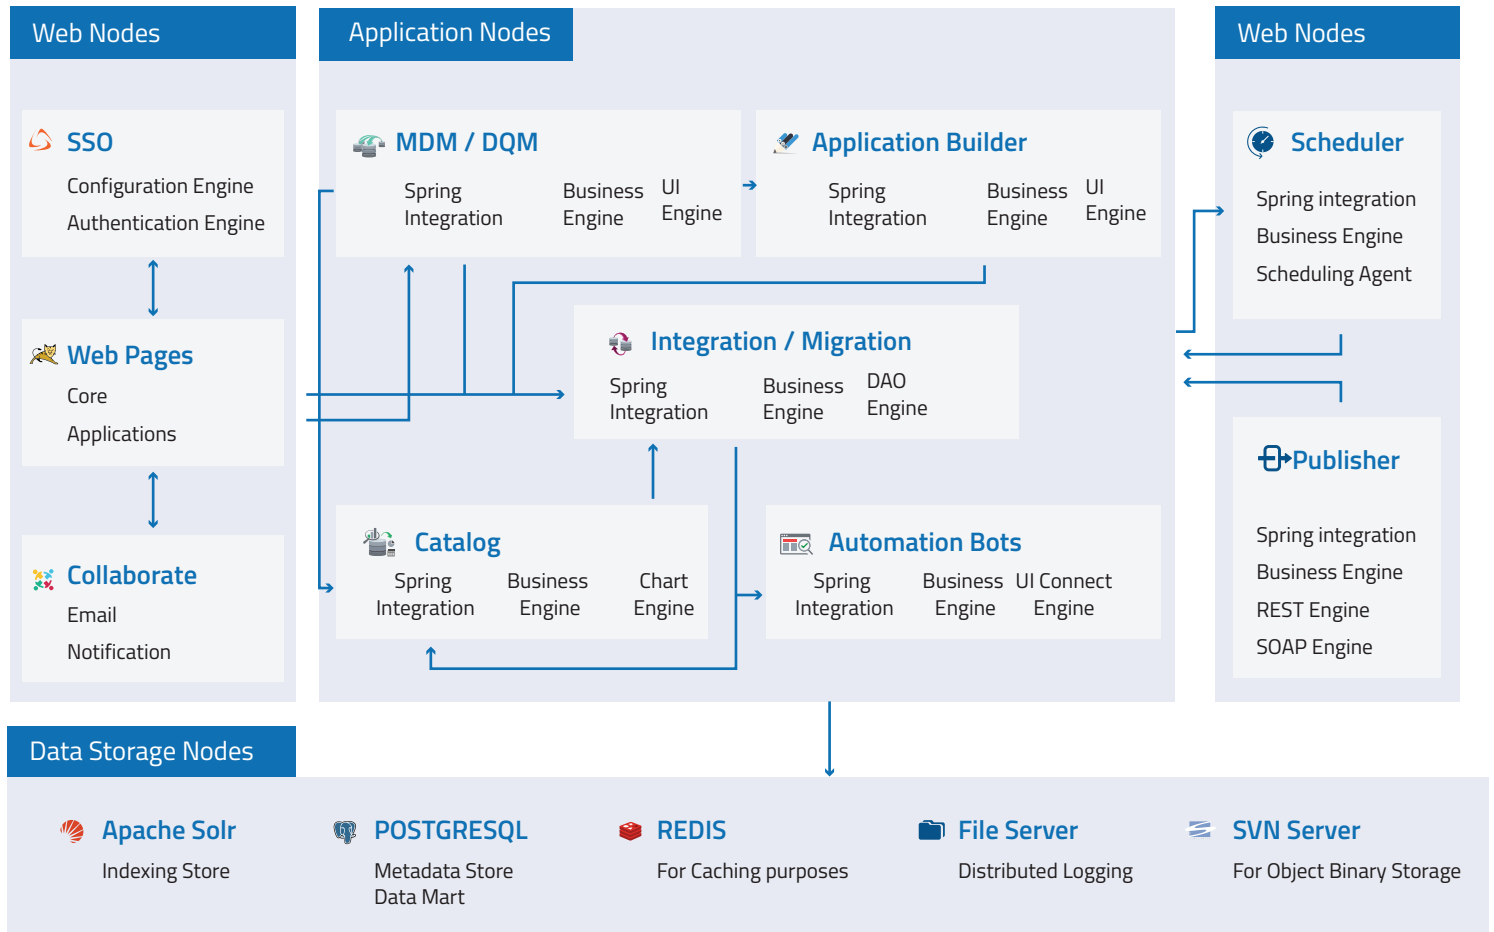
Web Nodes

SSO
Configuration Engine
Authentication Engine

Web Pages
Core
Applications

Collaborate
Email
Notification

Application Nodes

MDM / DQM
Spring Integration
Business Engine
UI Engine

Application Builder
Spring Integration
Business Engine
UI Engine

Integration / Migration
Spring Integration
Business Engine
DAO Engine

Catalog
Spring Integration
Business Engine
Chart Engine

Automation Bots
Spring Integration
Business Engine
UI Connect Engine

Web Nodes

Scheduler
Spring integration
Business Engine
Scheduling Agent

Publisher
Spring integration
Business Engine
REST Engine
SOAP Engine

Data Storage Nodes

Apache Solr
Indexing Store

POSTGRESQL
Metadata Store
Data Mart

REDIS
For Caching purposes

File Server
Distributed Logging

SVN Server
For Object Binary Storage